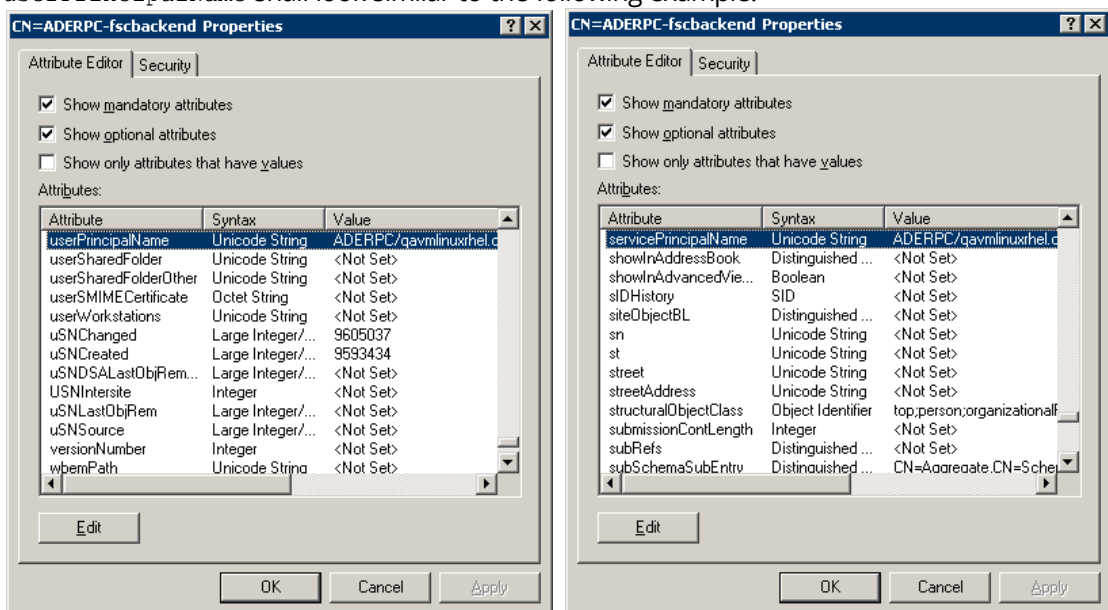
userPrincipalName shall look similar to the following example:

CN=ADERPC-fscbackend Properties

Attribute Editor | Security

Show mandatory attributes
Show optional attributes
Show only attributes that have values

Attributes:

| Attribute | Syntax | Value |
|---|---|---|
| userPrincipalName | Unicode String | ADERPC/qavmlinuxrhel.c |
| userSharedFolder | Unicode String | <Not Set> |
| userSharedFolderOther | Unicode String | <Not Set> |
| userSMIMECertificate | Octet String | <Not Set> |
| userWorkstations | Unicode String | <Not Set> |
| uSNChanged | Large Integer/... | 9605037 |
| uSNCreated | Large Integer/... | 9593434 |
| uSNDSALastObjRem... | Large Integer/... | <Not Set> |
| USNIntersite | Integer | <Not Set> |
| uSNLastObjRem | Large Integer/... | <Not Set> |
| uSNSource | Large Integer/... | <Not Set> |
| versionNumber | Integer | <Not Set> |
| wbemPath | Unicode String | <Not Set> |

Edit

OK Cancel Apply

CN=ADERPC-fscbackend Properties

Attribute Editor | Security

Show mandatory attributes
Show optional attributes
Show only attributes that have values

Attributes:

| Attribute | Syntax | Value |
|---|---|---|
| servicePrincipalName | Unicode String | ADERPC/qavmlinuxrhel.c |
| showInAddressBook | Distinguished ... | <Not Set> |
| showInAdvancedVie... | Boolean | <Not Set> |
| sIDHistory | SID | <Not Set> |
| siteObjectBL | Distinguished ... | <Not Set> |
| sn | Unicode String | <Not Set> |
| st | Unicode String | <Not Set> |
| street | Unicode String | <Not Set> |
| streetAddress | Unicode String | <Not Set> |
| structuralObjectClass | Object Identifier | top;person;organizationalP |
| submissionContLength | Integer | <Not Set> |
| subRefs | Distinguished ... | <Not Set> |
| subSchemaSubEntry | Distinguished ... | CN=Aggregate,CN=Scher |

Edit

OK Cancel Apply